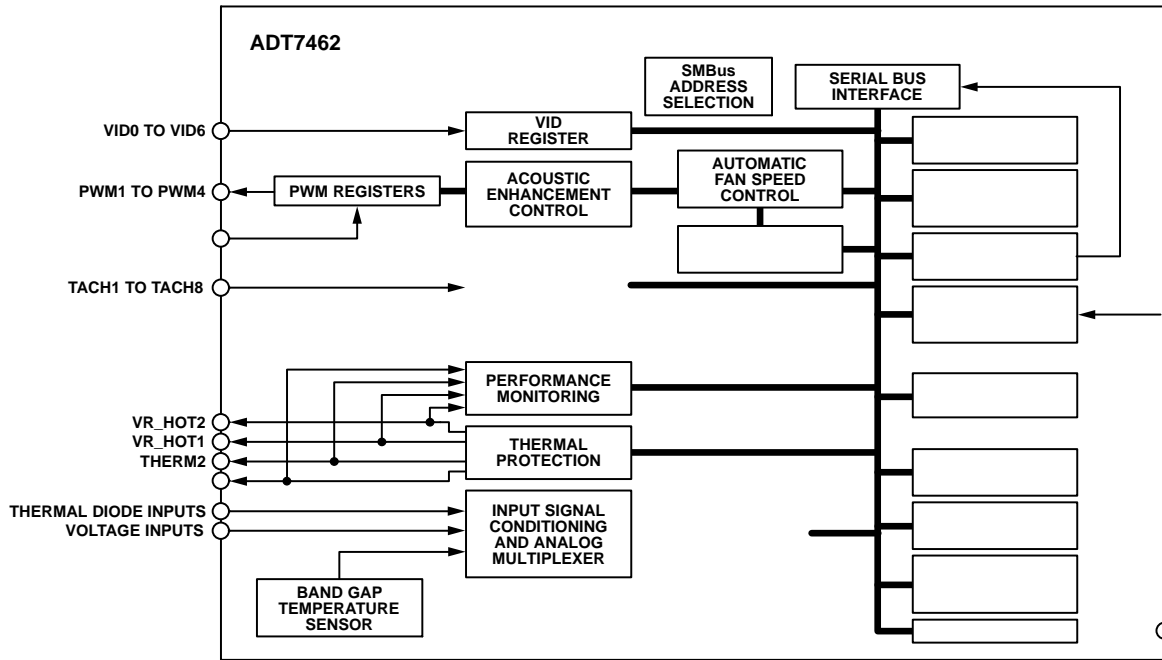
ADT7462

SMBus ADDRESS SELECTION

SERIAL BUS INTERFACE

VID0 TO VID6

VID REGISTER

PWM1 TO PWM4

PWM REGISTERS

ACOUSTIC ENHANCEMENT CONTROL

AUTOMATIC FAN SPEED CONTROL

TACH1 TO TACH8

PERFORMANCE MONITORING

VR_HOT2
VR_HOT1
THERM2

THERMAL PROTECTION

THERMAL DIODE INPUTS
VOLTAGE INPUTS

INPUT SIGNAL CONDITIONING AND ANALOG MULTIPLEXER

BAND GAP TEMPERATURE SENSOR